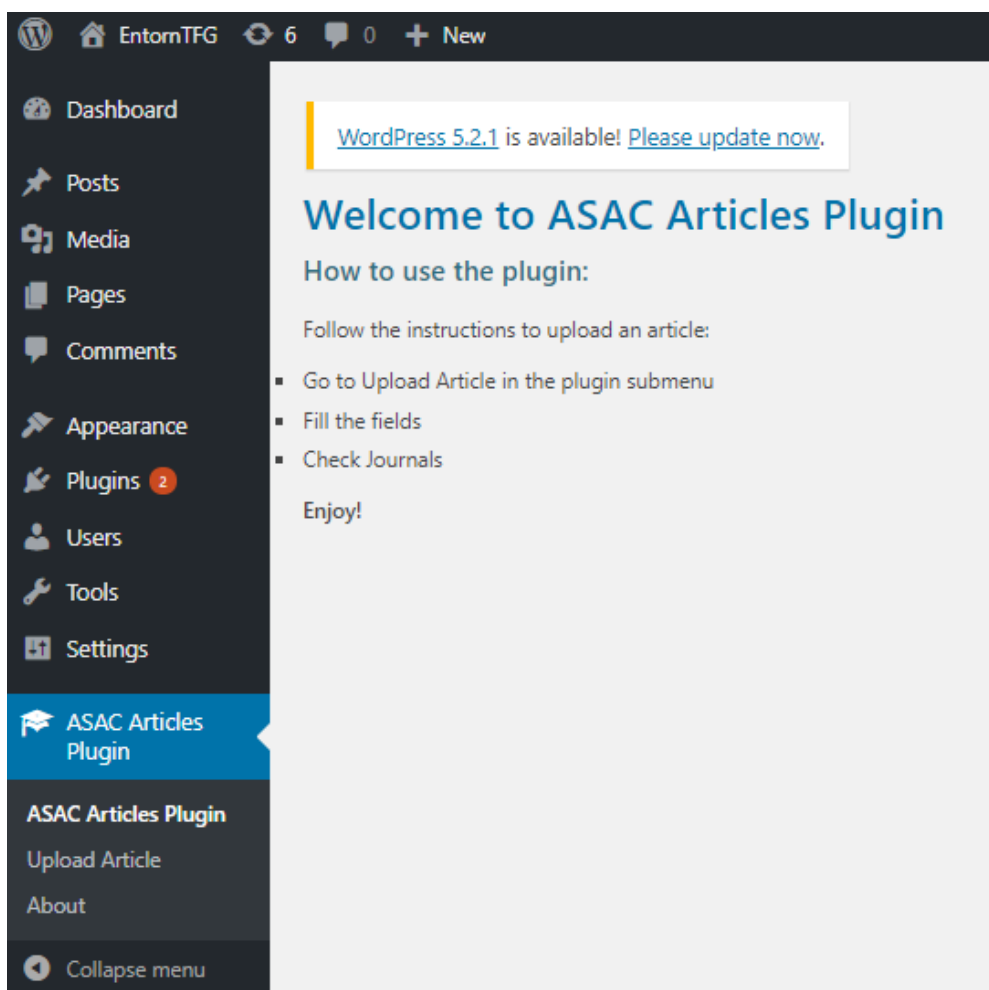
EntornTFG 6 0 New

Dashboard

Posts

Media

Pages

Comments

Appearance

Plugins 2

Users

Tools

Settings

ASAC Articles Plugin

ASAC Articles Plugin

Upload Article

About

Collapse menu

WordPress 5.2.1 is available! Please update now.

Welcome to ASAC Articles Plugin

How to use the plugin:

Follow the instructions to upload an article:

- Go to Upload Article in the plugin submenu
- Fill the fields
- Check Journals

Enjoy!